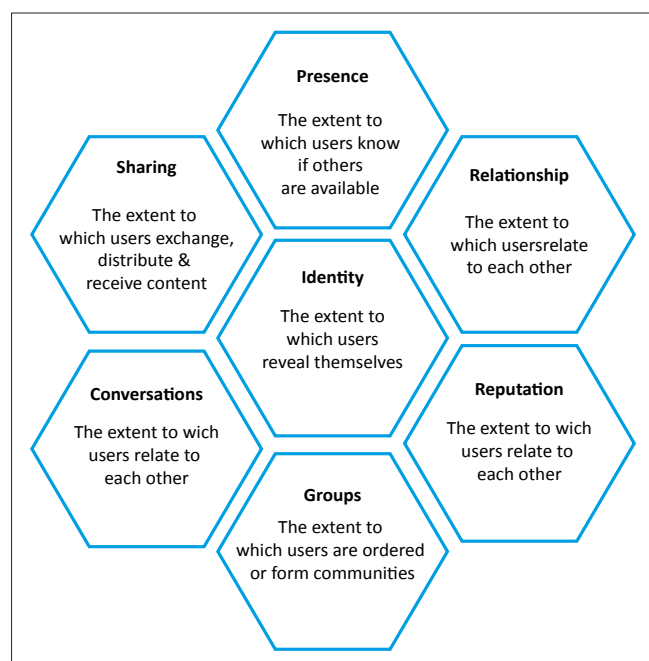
Presence

The extent to which users know if others are available

Sharing

The extent to which users exchange, distribute & receive content

Relationship

The extent to which usersrelate to each other

Identity

The extent to which users reveal themselves

Conversations

The extent to wich users relate to each other

Reputation

The extent to wich users relate to each other

Groups

The extent to which users are ordered or form communities